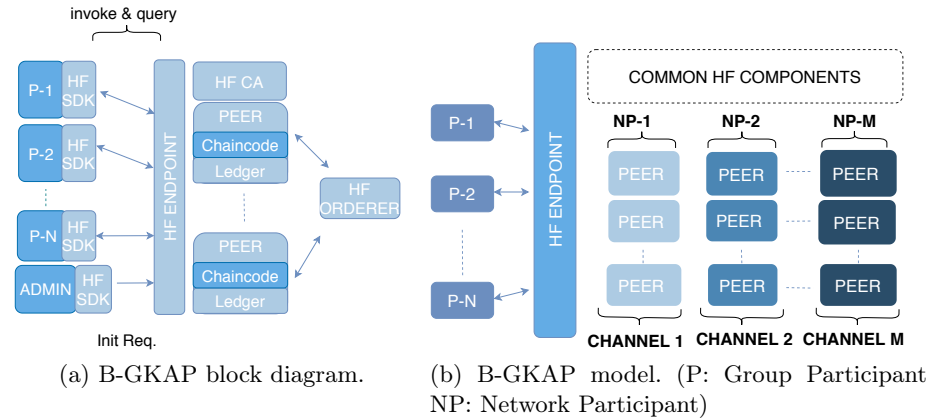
invoke & query

P-1
HF SDK
P-2
HF SDK
P-N
HF SDK
ADMIN
HF SDK

Init Req.

HF ENDPOINT

HF CA
PEER
Chaincode
Ledger
PEER
Chaincode
Ledger

HF ORDERER

(a) B-GKAP block diagram.

P-1
P-2
P-N

HF ENDPOINT

COMMON HF COMPONENTS

NP-1
NP-2
NP-M

PEER
PEER
PEER
PEER
PEER
PEER
PEER
PEER
PEER

CHANNEL 1
CHANNEL 2
CHANNEL M

(b) B-GKAP model. (P: Group Participant NP: Network Participant)